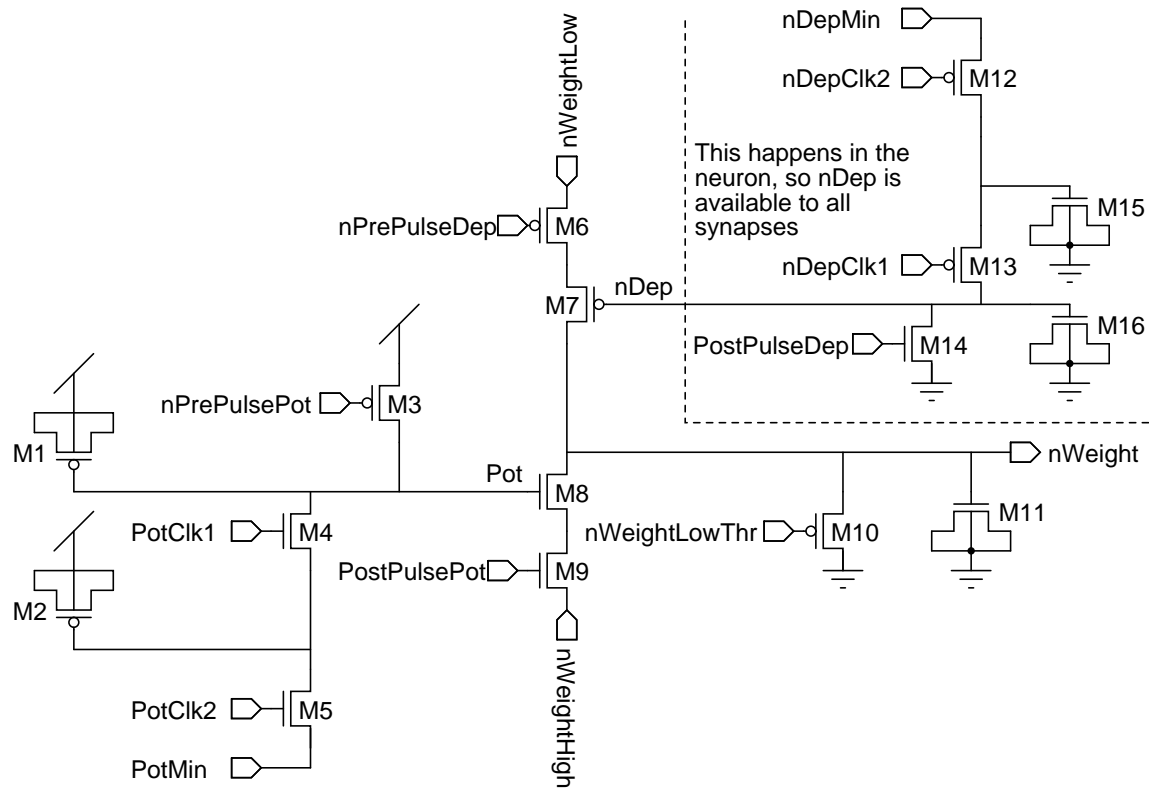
nWeightLow

nDepMin

M12

nDepClk2

This happens in the neuron, so nDep is available to all synapses

M15

nPrePulseDep

M6

nDepClk1

M13

nDep

M7

M16

PostPulseDep

M14

nPrePulsePot

M3

M1

Pot

nWeight

M8

PotClk1

M4

nWeightLowThr

M10

M11

PostPulsePot

M9

M2

nWeightHigh

PotClk2

M5

PotMin